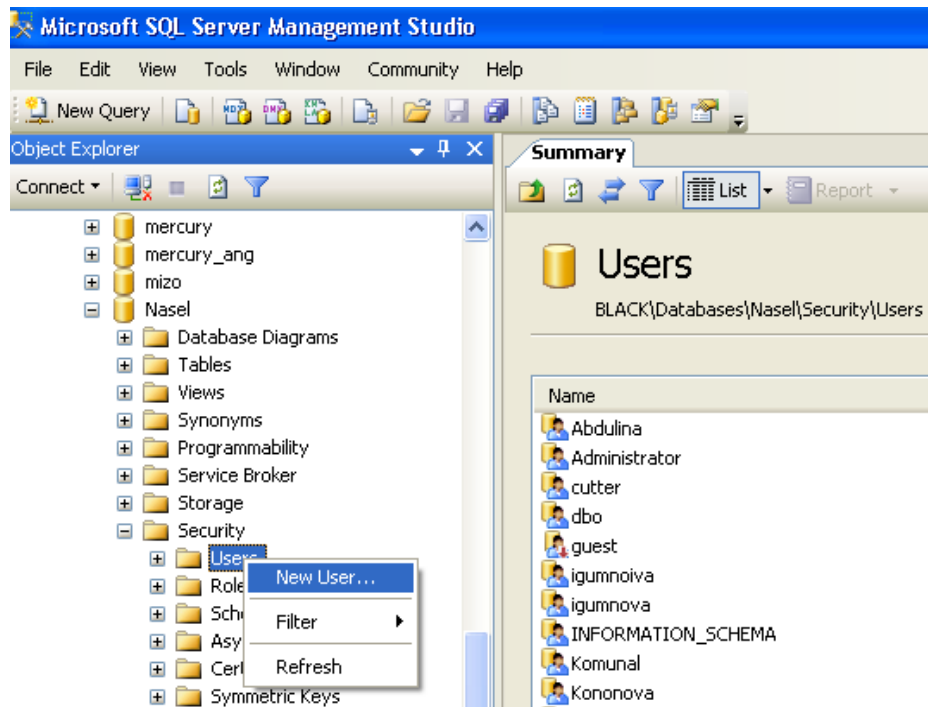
Microsoft SQL Server Management Studio

File Edit View Tools Window Community Help

New Query

Object Explorer

Connect

mercury
mercury_ang
mizo
Nasel
Database Diagrams
Tables
Views
Synonyms
Programmability
Service Broker
Storage
Security
Users
Role
Sche
Asy
Cert
Symmetric Keys

New User...
Filter
Refresh

Summary

List Report

Users

BLACK\Databases\Nasel\Security\Users

Name
Abdulina
Administrator
cutter
dbo
guest
igumnoiva
igumnova
INFORMATION_SCHEMA
Komunal
Kononova